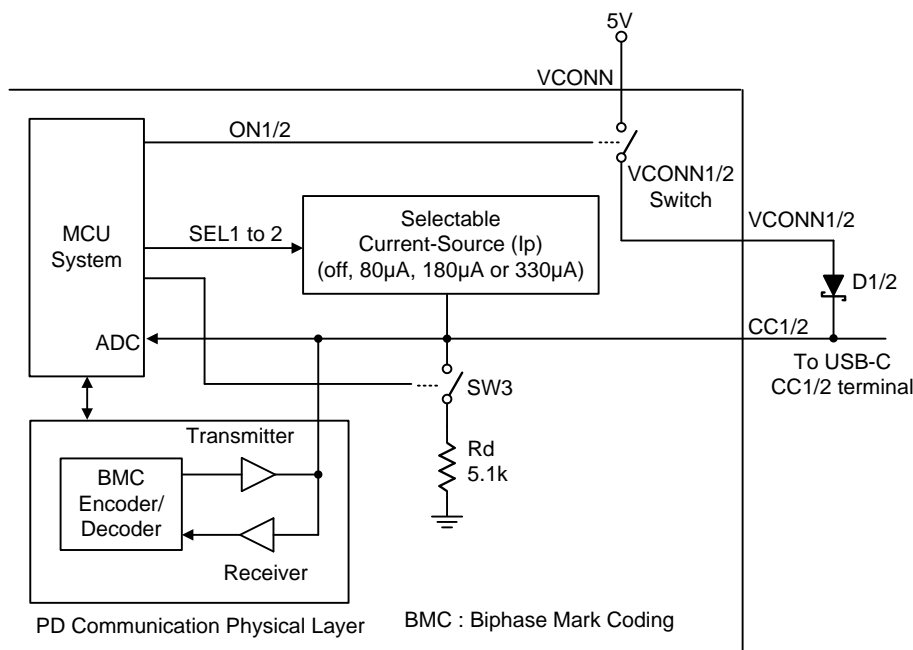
5V

VCONN

ON1/2

VCONN1/2
Switch

VCONN1/2

MCU
System

SEL1 to 2

Selectable
Current-Source (Ip)
(off, 80μA, 180μA or 330μA)

D1/2

ADC

CC1/2

To USB-C
CC1/2 terminal

SW3

Transmitter

BMC
Encoder/
Decoder

Rd
5.1k

Receiver

PD Communication Physical Layer

BMC : Biphase Mark Coding